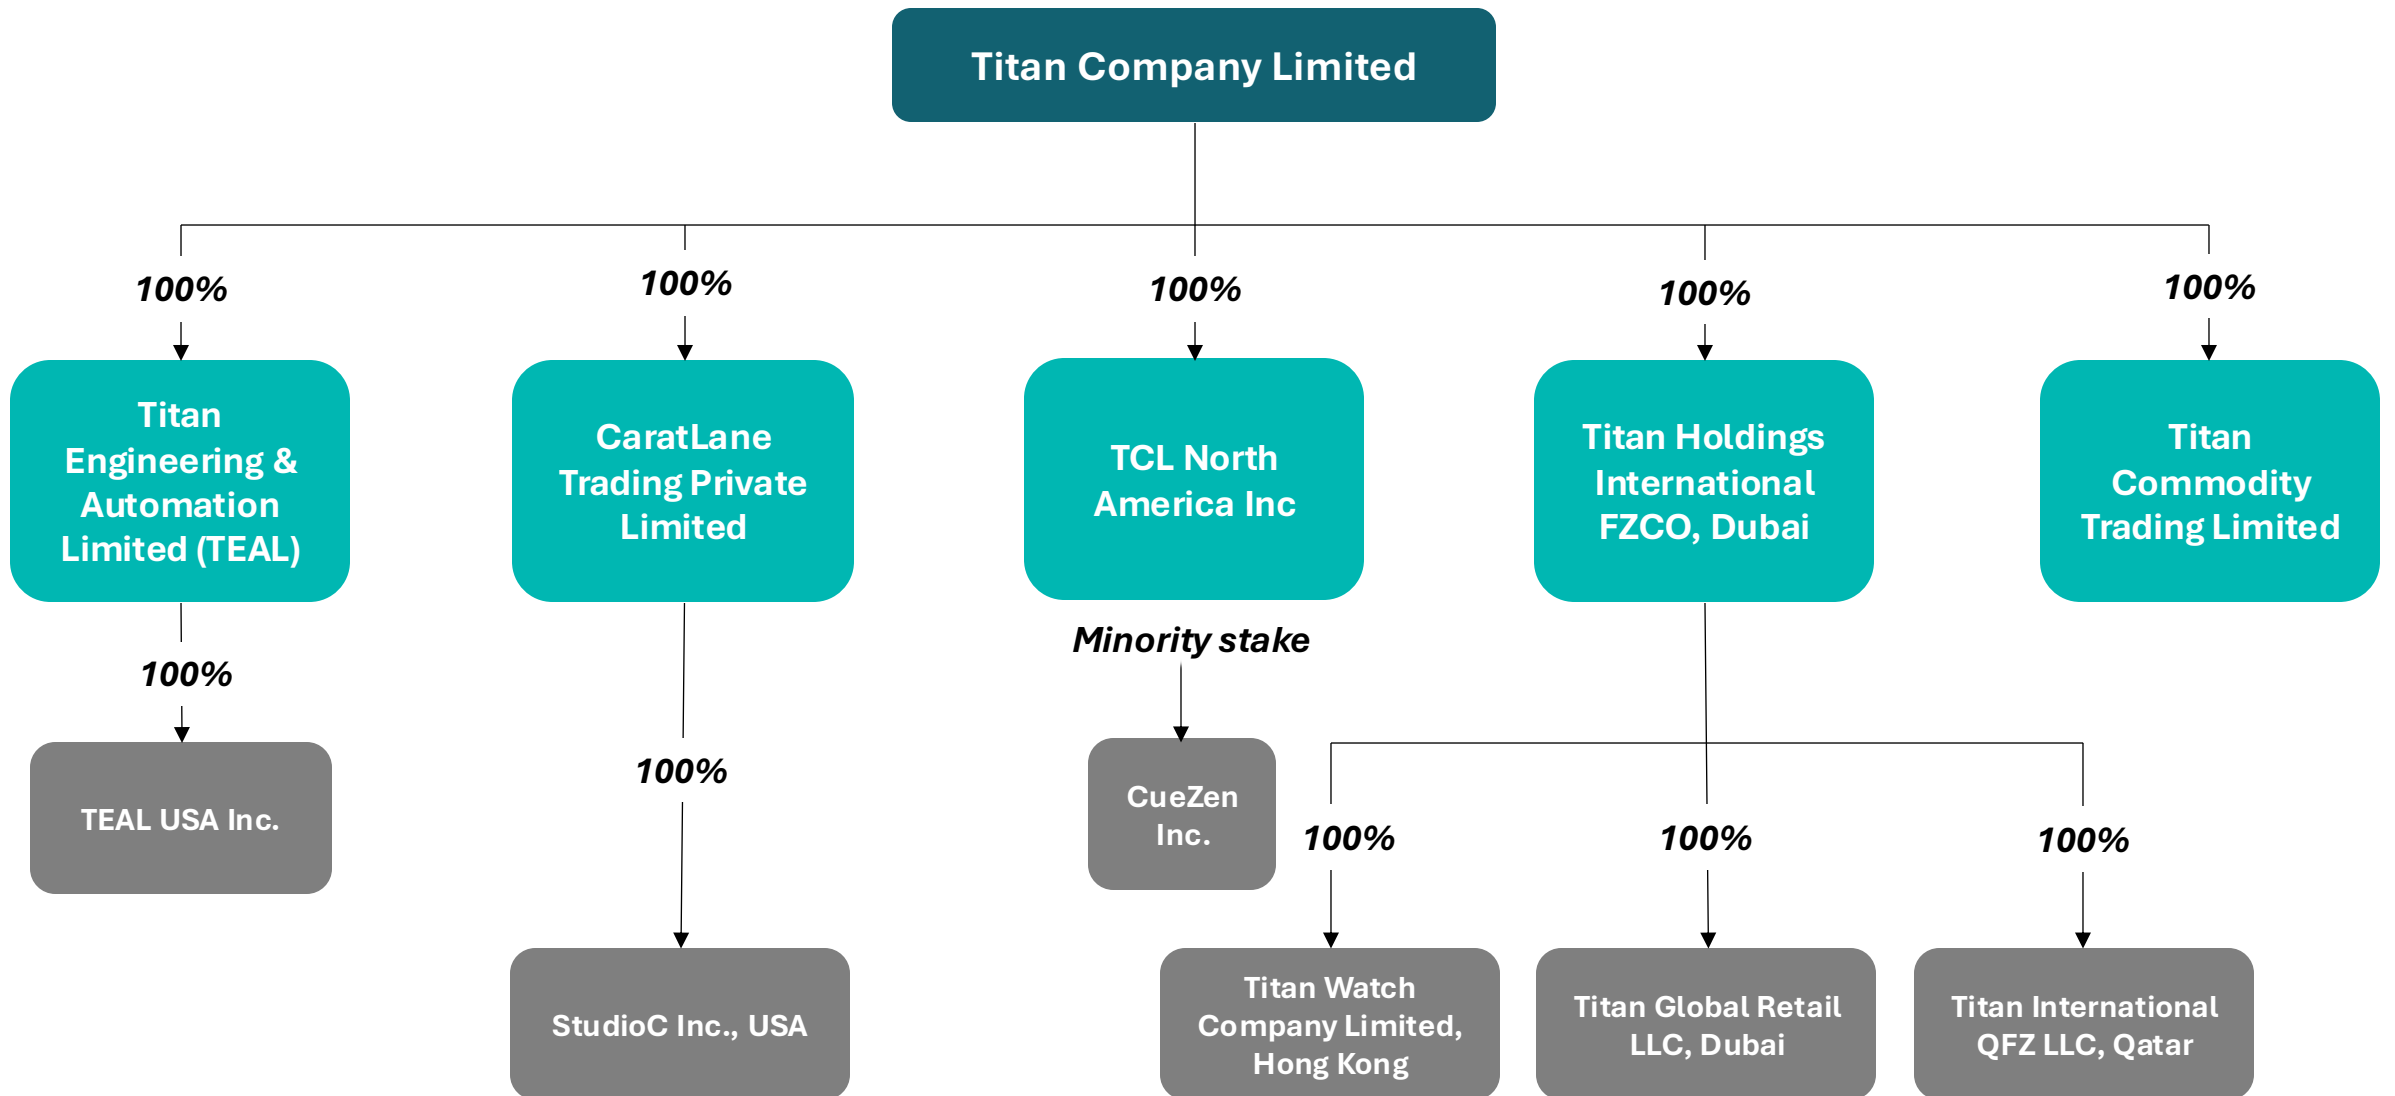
Titan Company Limited

100%

Titan Engineering & Automation Limited (TEAL)

100%

TEAL USA Inc.

100%

CaratLane Trading Private Limited

100%

StudioC Inc., USA

100%

TCL North America Inc

Minority stake

CueZen Inc.

100%

Titan Holdings International FZCO, Dubai

100%

Titan Watch Company Limited, Hong Kong

100%

Titan Global Retail LLC, Dubai

100%

Titan International QFZ LLC, Qatar

100%

Titan Commodity Trading Limited